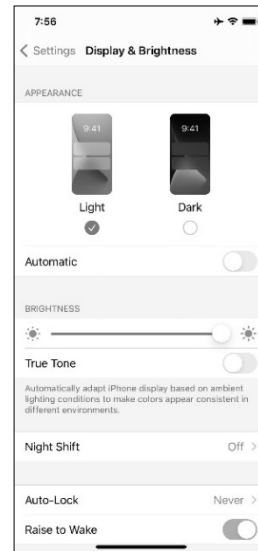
7:56

< Settings Display & Brightness

APPEARANCE

9:41

9:41

Light

Dark

Automatic

BRIGHTNESS

True Tone

Automatically adapt iPhone display based on ambient lighting conditions to make colors appear consistent in different environments.

Night Shift Off >

Auto-Lock Never >

Raise to Wake